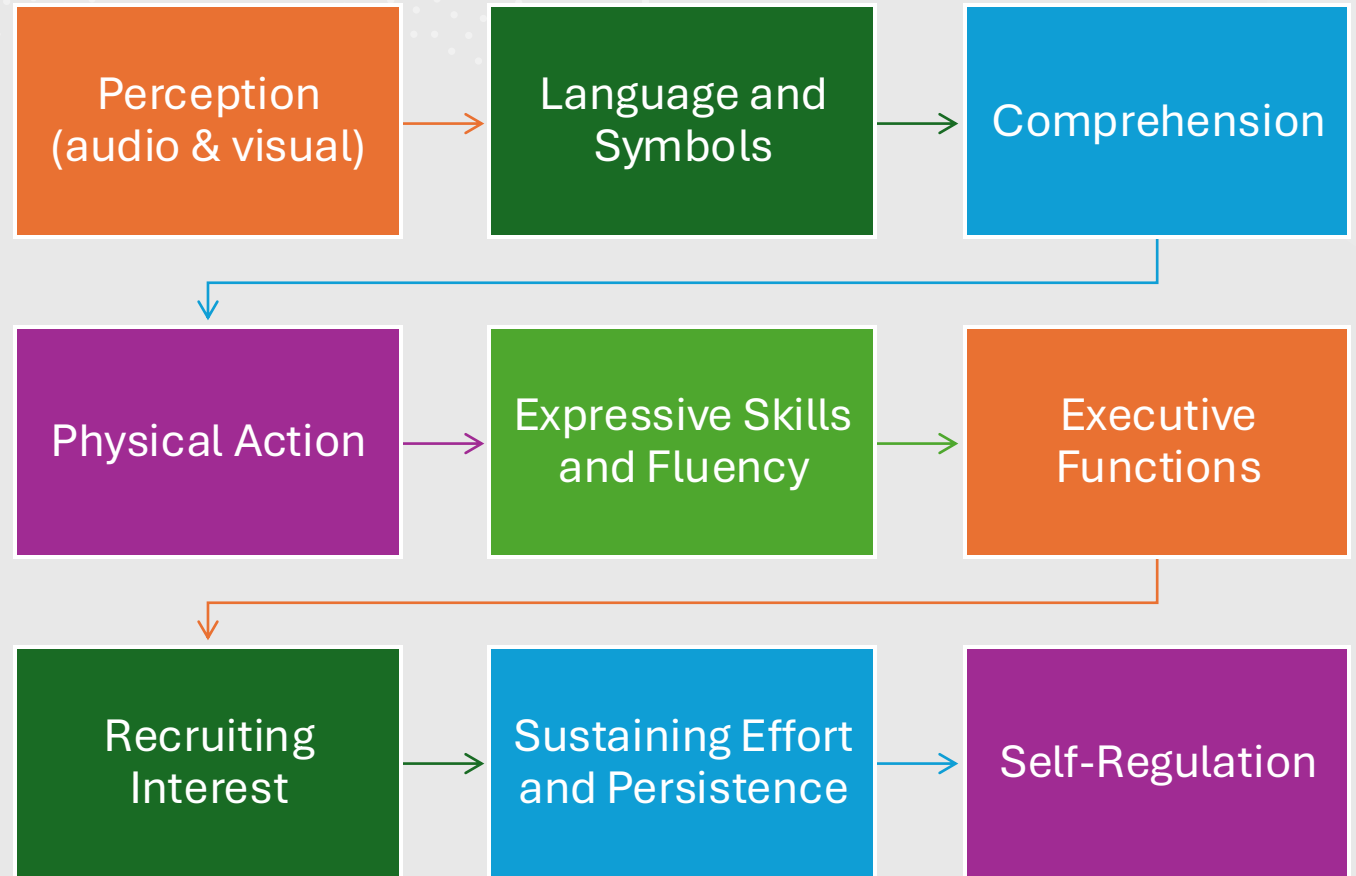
Perception (audio & visual)

Language and Symbols

Comprehension

Physical Action

Expressive Skills and Fluency

Executive Functions

Recruiting Interest

Sustaining Effort and Persistence

Self-Regulation